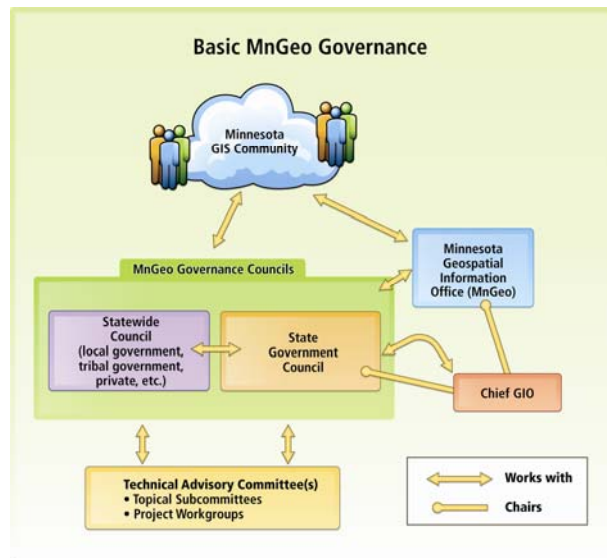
Basic MnGeo Governance

Minnesota GIS Community

Minnesota Geospatial Information Office (MnGeo)

MnGeo Governance Councils

Statewide Council (local government, tribal government, private, etc.)

State Government Council

Chief GIO

Technical Advisory Committee(s)
• Topical Subcommittees
• Project Workgroups

Works with

Chairs